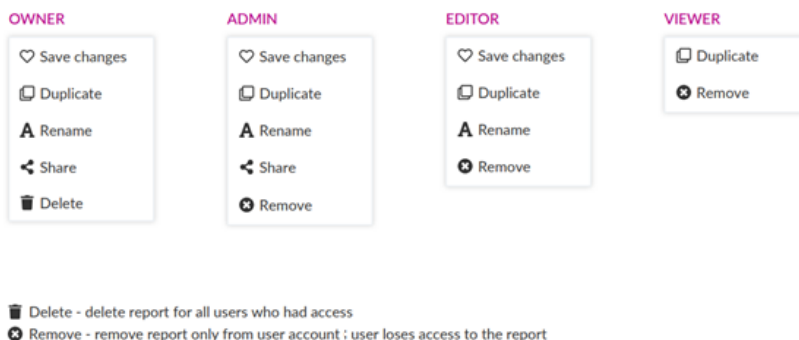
OWNER

Save changes

Duplicate

Rename

Share

Delete

ADMIN

Save changes

Duplicate

Rename

Share

Remove

EDITOR

Save changes

Duplicate

Rename

Remove

VIEWER

Duplicate

Remove

Delete - delete report for all users who had access

Remove - remove report only from user account ; user loses access to the report